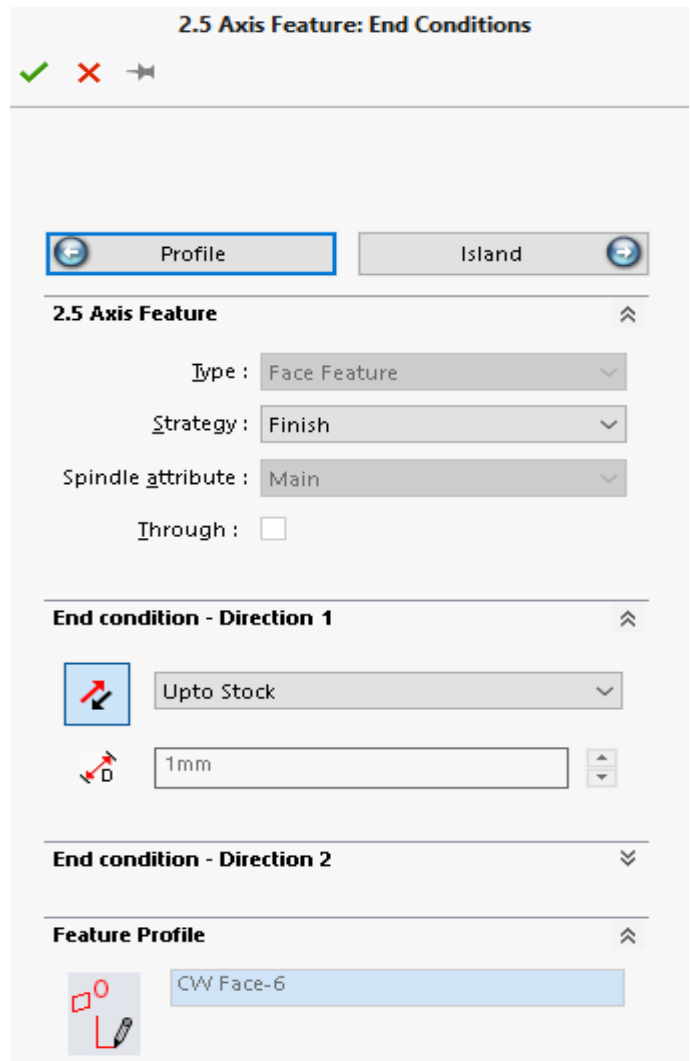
2.5 Axis Feature: End Conditions

Profile

Island

2.5 Axis Feature

Type : Face Feature

Strategy : Finish

Spindle attribute : Main

Through :

End condition - Direction 1

Upto Stock

D

1mm

End condition - Direction 2

Feature Profile

CW Face-6